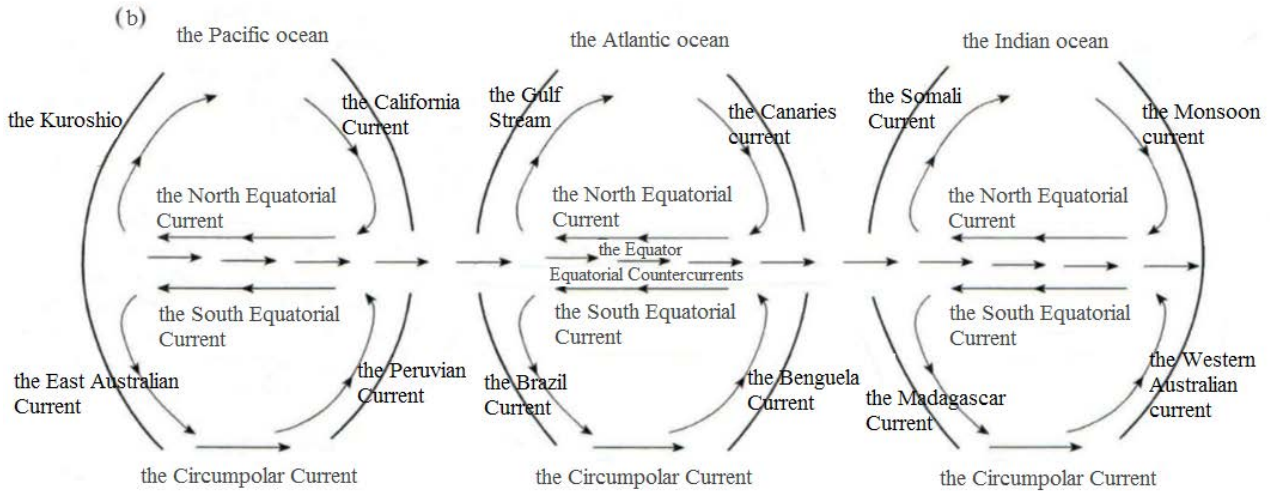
(b)

the Pacific ocean

the Kuroshio

the California Current

the North Equatorial Current

the South Equatorial Current

the East Australian Current

the Peruvian Current

the Circumpolar Current

the Atlantic ocean

the Gulf Stream

the Canaries current

the North Equatorial Current

the Equator

Equatorial Countercurrents

the South Equatorial Current

the Brazil Current

the Benguela Current

the Circumpolar Current

the Indian ocean

the Somali Current

the Monsoon current

the North Equatorial Current

the South Equatorial Current

the Madagascar Current

the Western Australian current

the Circumpolar Current